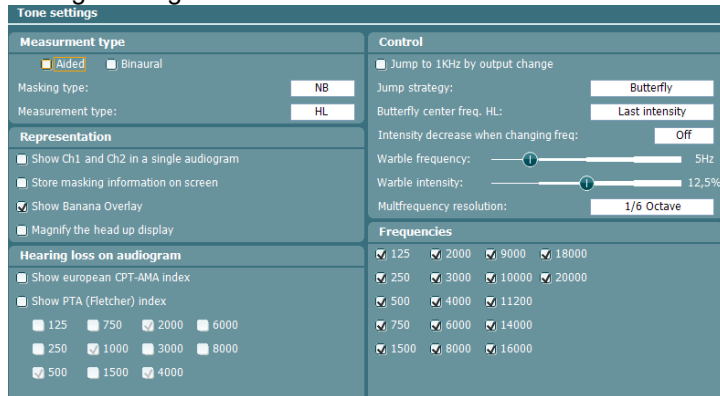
Tone settings

Measurment type

Aided Binaural

Masking type: NB

Measurement type: HL

Representation

Show Ch1 and Ch2 in a single audiogram

Store masking information on screen

Show Banana Overlay

Magnify the head up display

Hearing loss on audiogram

Show european CPT-AMA index

Show PTA (Fletcher) index

125 750 2000 6000

250 1000 3000 8000

500 1500 4000

Control

Jump to 1KHz by output change

Jump strategy: Butterfly

Butterfly center freq. HL: Last intensity

Intensity decrease when changing freq: Off

Warble frequency: 5Hz

Warble intensity: 12,5%

Multfrequency resolution: 1/6 Octave

Frequencies

125 2000 9000 18000

250 3000 10000 20000

500 4000 11200

750 6000 14000

1500 8000 16000